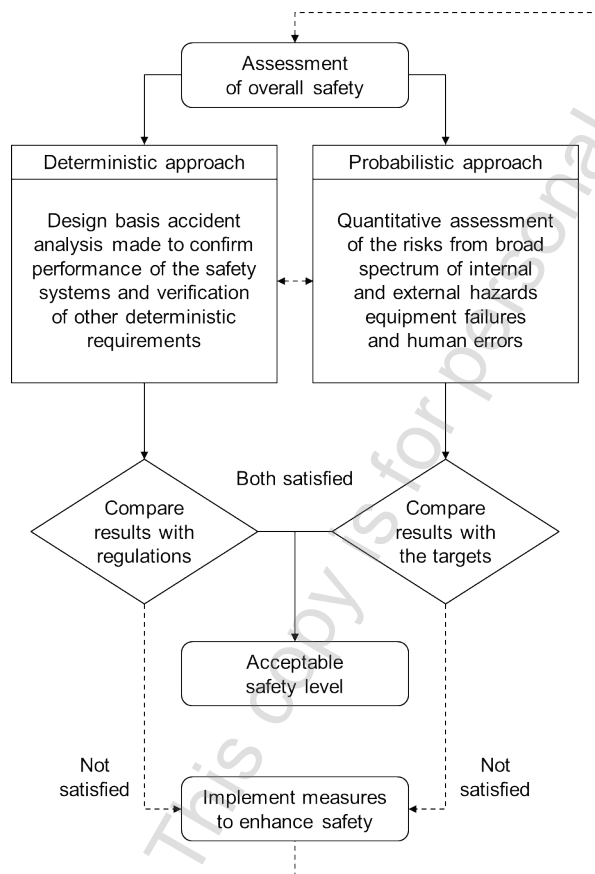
Assessment of overall safety

Deterministic approach

Design basis accident analysis made to confirm performance of the safety systems and verification of other deterministic requirements

Probabilistic approach

Quantitative assessment of the risks from broad spectrum of internal and external hazards equipment failures and human errors

Both satisfied

Compare results with regulations

Compare results with the targets

Acceptable safety level

Not satisfied

Not satisfied

Implement measures to enhance safety

This copy is for personal